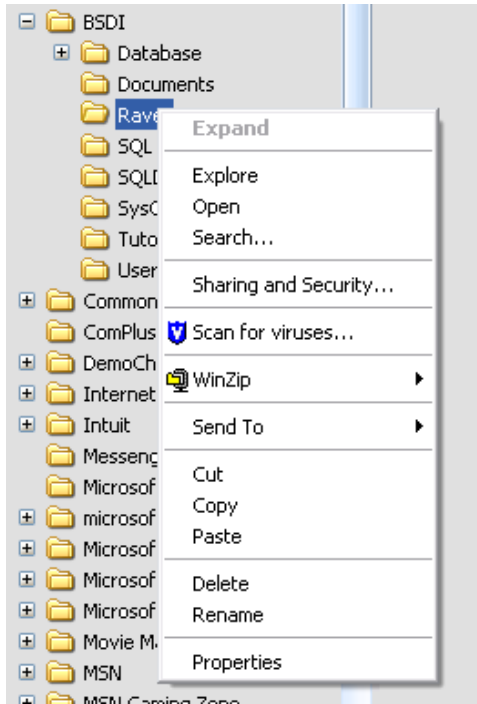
BSDI
Database
Documents
Rave
SQL
SQLI
SysC
Tuto
User
Common
ComPlus
DemoCh
Internet
Intuit
Messeng
Microsof
microsof
Microsof
Microsof
Microsof
Movie M
MSN
MSN Gaming Zone

Expand
Explore
Open
Search...
Sharing and Security...
Scan for viruses...
WinZip
Send To
Cut
Copy
Paste
Delete
Rename
Properties